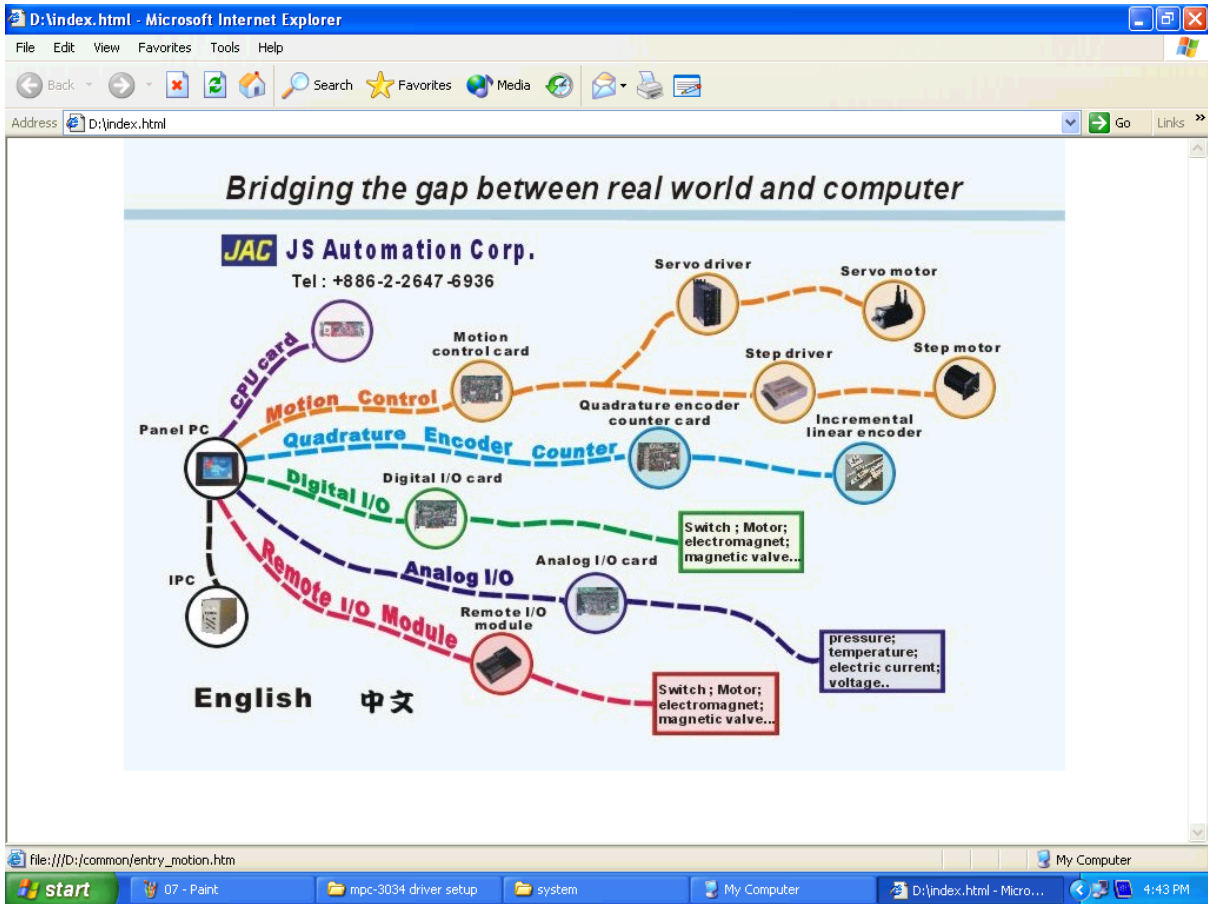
D:\index.html - Microsoft Internet Explorer

File Edit View Favorites Tools Help

Back Search Favorites Media

Address D:\index.html Go Links »

Bridging the gap between real world and computer

JAC JS Automation Corp.

Tel : +886-2-2647-6936

Servo driver

Servo motor

Motion control card

Step driver

Step motor

CPU card

Motion Control

Quadrature encoder counter card

Incremental linear encoder

Panel PC

Quadrature Encoder Counter

Digital I/O card

Digital I/O

Switch ; Motor; electromagnet; magnetic valve...

Analog I/O card

IPC

Analog I/O

Remote I/O module

Remote I/O Module

pressure; temperature; electric current; voltage..

English 中文

Switch ; Motor; electromagnet; magnetic valve...

file:///D:/common/entry_motion.htm

My Computer

start 07 - Paint mpc-3034 driver setup system My Computer D:\index.html - Micro... 4:43 PM